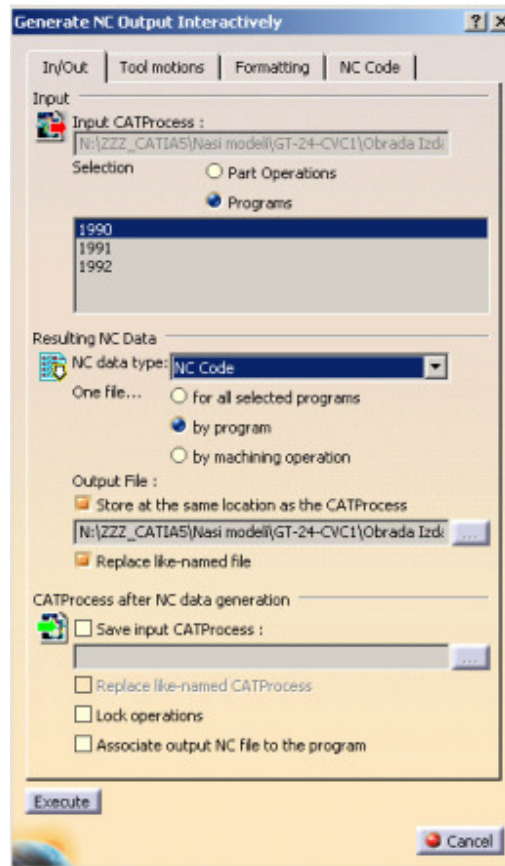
Generate NC Output Interactively

? X

In/Out | Tool motions | Formatting | NC Code

Input

Input CATProcess :

N:\ZZZ_CATIA5\Nasi modeli\GT-24-CVC1\Obrada Izd

Selection

Part Operations

Programs

1990
1991
1992

Resulting NC Data

NC data type: NC Code

One file...

for all selected programs

by program

by machining operation

Output File :

Store at the same location as the CATProcess

N:\ZZZ_CATIA5\Nasi modeli\GT-24-CVC1\Obrada Izd

...

Replace like-named file

CATProcess after NC data generation

Save input CATProcess :

...

Replace like-named CATProcess

Lock operations

Associate output NC file to the program

Execute

Cancel